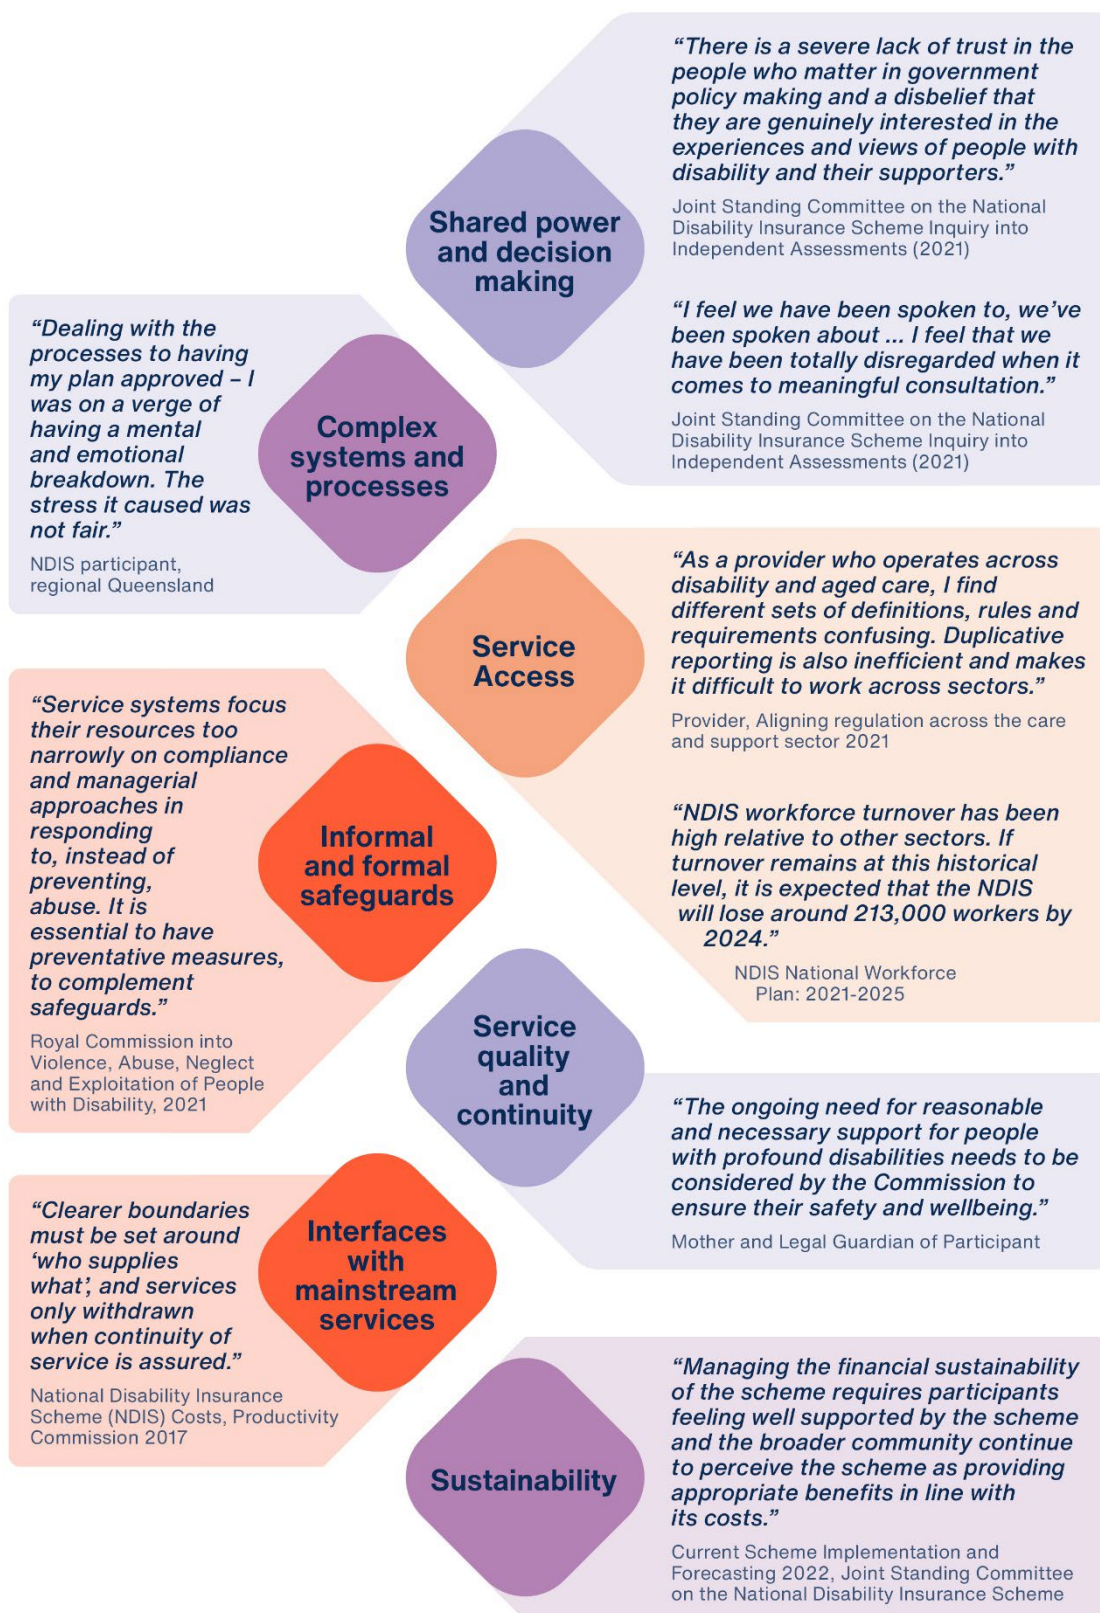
Shared power and decision making

"There is a severe lack of trust in the people who matter in government policy making and a disbelief that they are genuinely interested in the experiences and views of people with disability and their supporters."

Joint Standing Committee on the National Disability Insurance Scheme Inquiry into Independent Assessments (2021)

"I feel we have been spoken to, we've been spoken about ... I feel that we have been totally disregarded when it comes to meaningful consultation."

Joint Standing Committee on the National Disability Insurance Scheme Inquiry into Independent Assessments (2021)

Complex systems and processes

"Dealing with the processes to having my plan approved – I was on a verge of having a mental and emotional breakdown. The stress it caused was not fair."

NDIS participant, regional Queensland

Service Access

"As a provider who operates across disability and aged care, I find different sets of definitions, rules and requirements confusing. Duplicative reporting is also inefficient and makes it difficult to work across sectors."

Provider, Aligning regulation across the care and support sector 2021

"NDIS workforce turnover has been high relative to other sectors. If turnover remains at this historical level, it is expected that the NDIS will lose around 213,000 workers by 2024."

NDIS National Workforce Plan: 2021-2025

Informal and formal safeguards

"Service systems focus their resources too narrowly on compliance and managerial approaches in responding to, instead of preventing, abuse. It is essential to have preventative measures, to complement safeguards."

Royal Commission into Violence, Abuse, Neglect and Exploitation of People with Disability, 2021

Service quality and continuity

"The ongoing need for reasonable and necessary support for people with profound disabilities needs to be considered by the Commission to ensure their safety and wellbeing."

Mother and Legal Guardian of Participant

Interfaces with mainstream services

"Clearer boundaries must be set around 'who supplies what', and services only withdrawn when continuity of service is assured."

National Disability Insurance Scheme (NDIS) Costs, Productivity Commission 2017

Sustainability

"Managing the financial sustainability of the scheme requires participants feeling well supported by the scheme and the broader community continue to perceive the scheme as providing appropriate benefits in line with its costs."

Current Scheme Implementation and Forecasting 2022, Joint Standing Committee on the National Disability Insurance Scheme